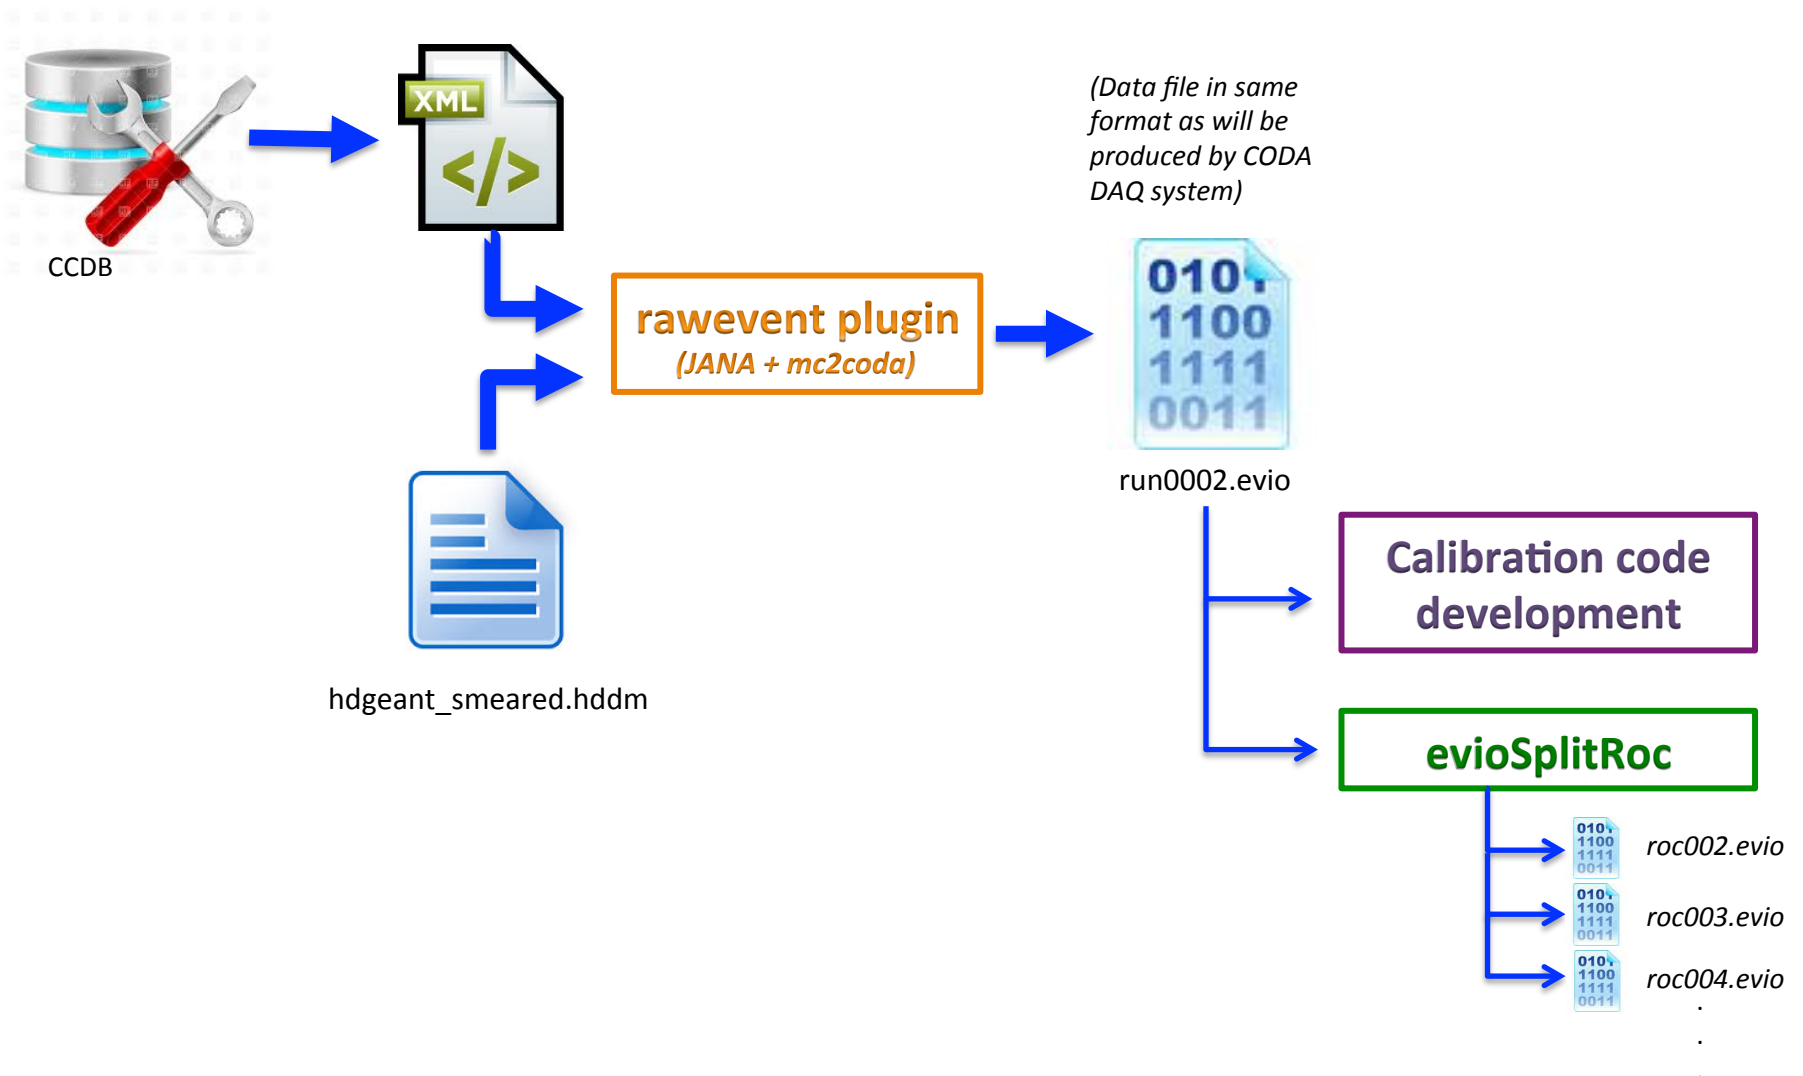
CCDB

XML

</>

(Data file in same format as will be produced by CODA DAQ system)

rawevent plugin
(JANA + mc2coda)

0101
1100
1111
0011

run0002.evio

hdgeant_smeared.hddm

Calibration code development

evioSplitRoc

010
1100
1111
0011
roc002.evio

010
1100
1111
0011
roc003.evio

010
1100
1111
0011
roc004.evio
.
.